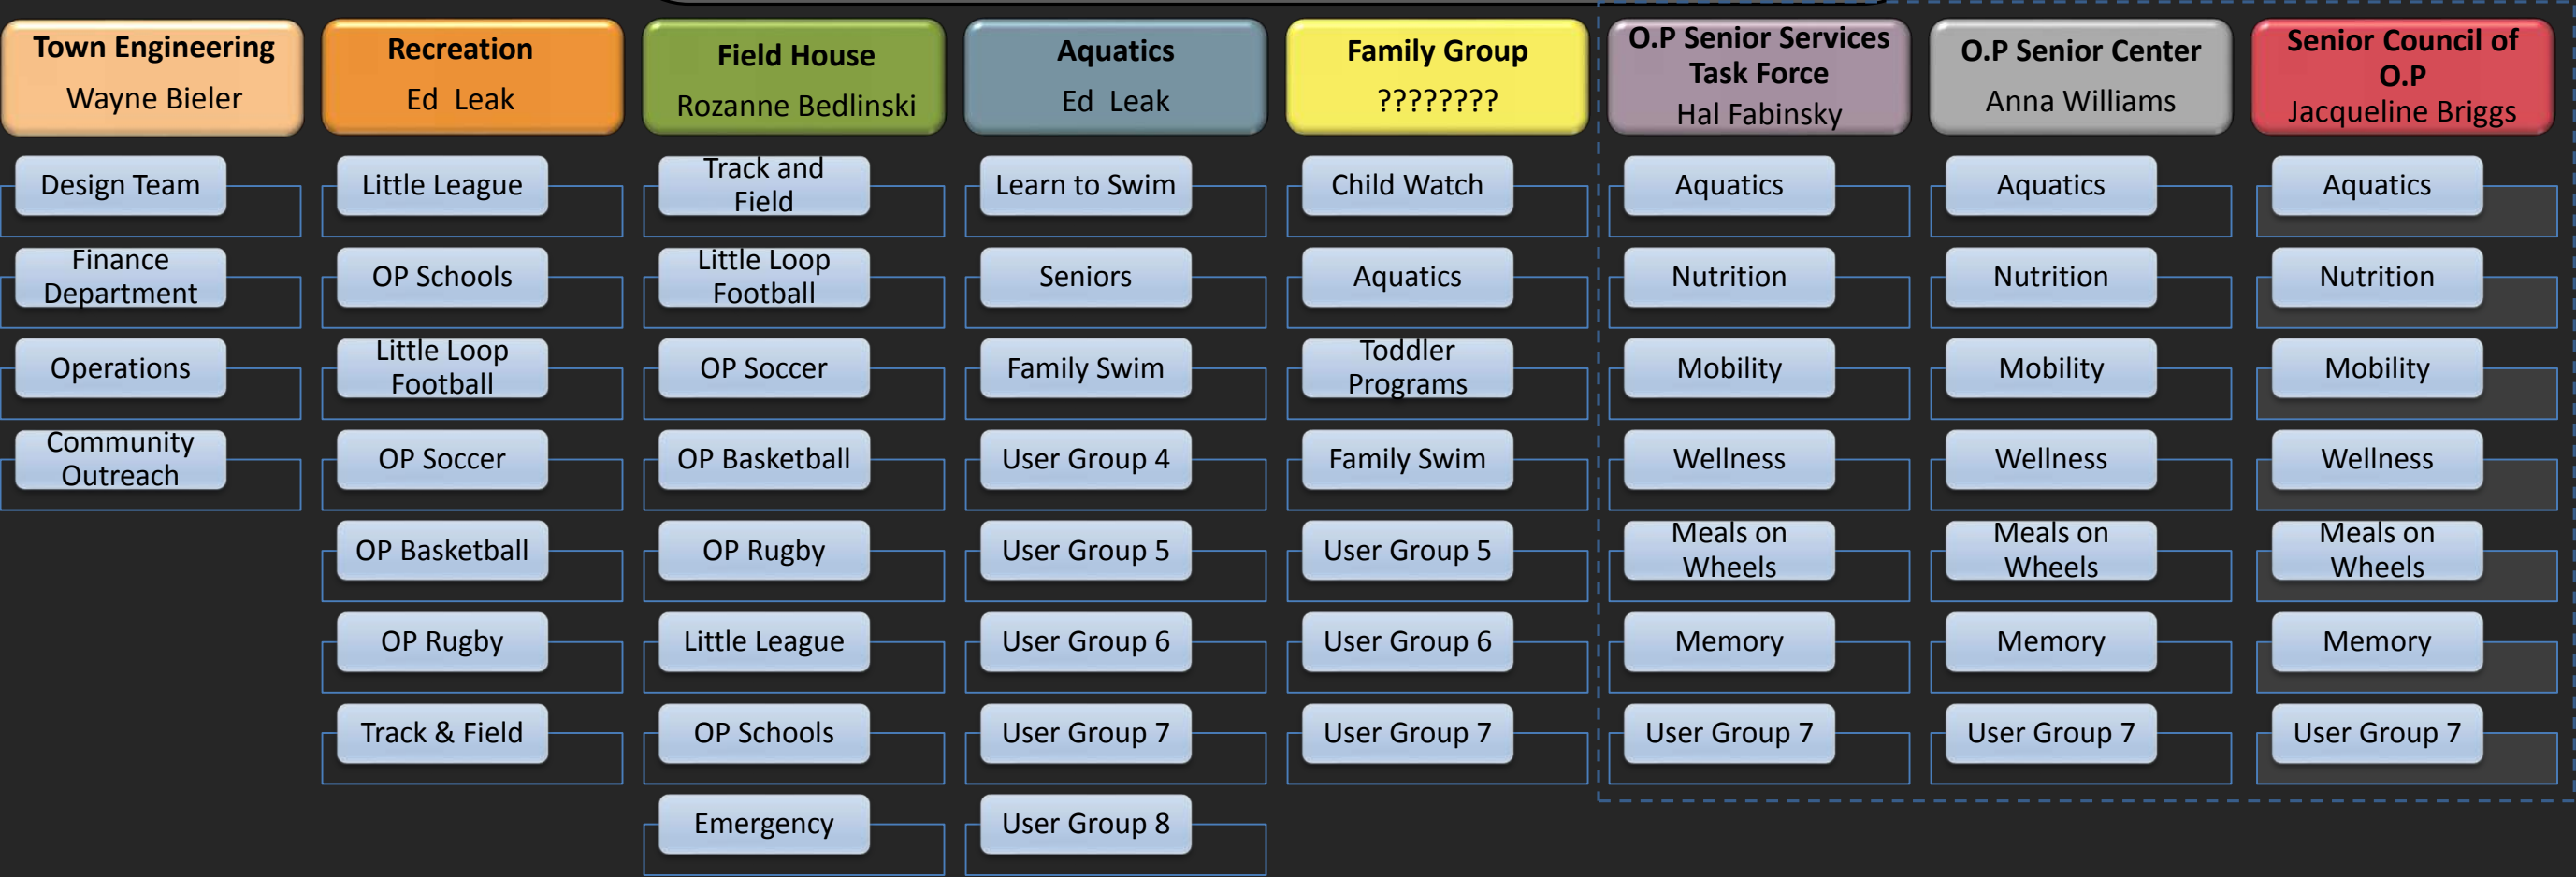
Town Engineering
Wayne Bieler

Design Team

Finance Department

Operations

Community Outreach

Recreation
Ed Leak

Little League

OP Schools

Little Loop Football

OP Soccer

OP Basketball

OP Rugby

Track & Field

Field House
Rozanne Bedlinski

Track and Field

Little Loop Football

OP Soccer

OP Basketball

OP Rugby

Little League

OP Schools

Emergency

Aquatics
Ed Leak

Learn to Swim

Seniors

Family Swim

User Group 4

User Group 5

User Group 6

User Group 7

User Group 8

Family Group
????????

Child Watch

Aquatics

Toddler Programs

Family Swim

User Group 5

User Group 6

User Group 7

O.P Senior Services Task Force
Hal Fabinsky

Aquatics

Nutrition

Mobility

Wellness

Meals on Wheels

Memory

User Group 7

O.P Senior Center
Anna Williams

Aquatics

Nutrition

Mobility

Wellness

Meals on Wheels

Memory

User Group 7

Senior Council of O.P
Jacqueline Briggs

Aquatics

Nutrition

Mobility

Wellness

Meals on Wheels

Memory

User Group 7